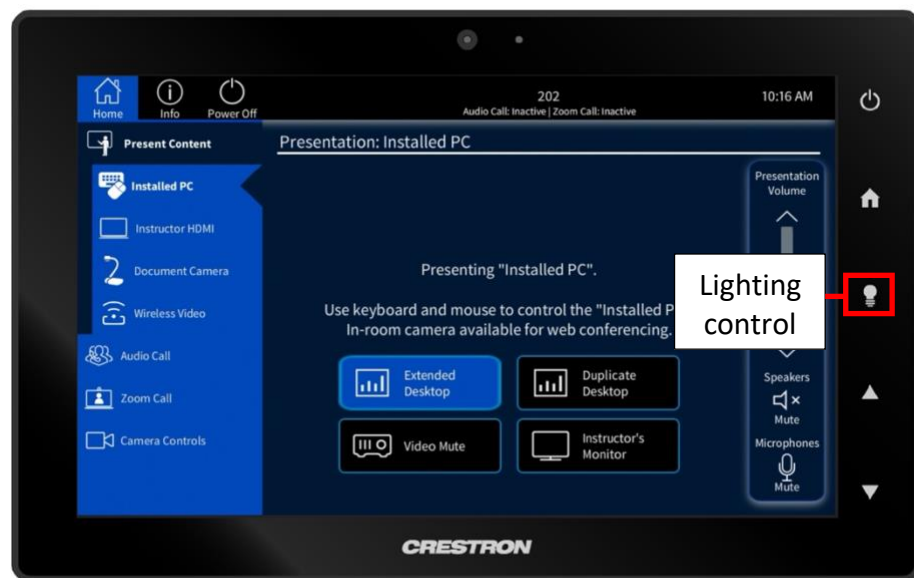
Home Info Power Off

202
Audio Call: Inactive | Zoom Call: Inactive

10:16 AM

Present Content

Installed PC

Instructor HDMI

Document Camera

Wireless Video

Audio Call

Zoom Call

Camera Controls

Presentation: Installed PC

Presenting "Installed PC".

Use keyboard and mouse to control the "Installed P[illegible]
In-room camera available for web conferencing.

Extended Desktop

Duplicate Desktop

Video Mute

Instructor's Monitor

Presentation Volume

Speakers
Mute

Microphones
Mute

Lighting control

CRESTRON